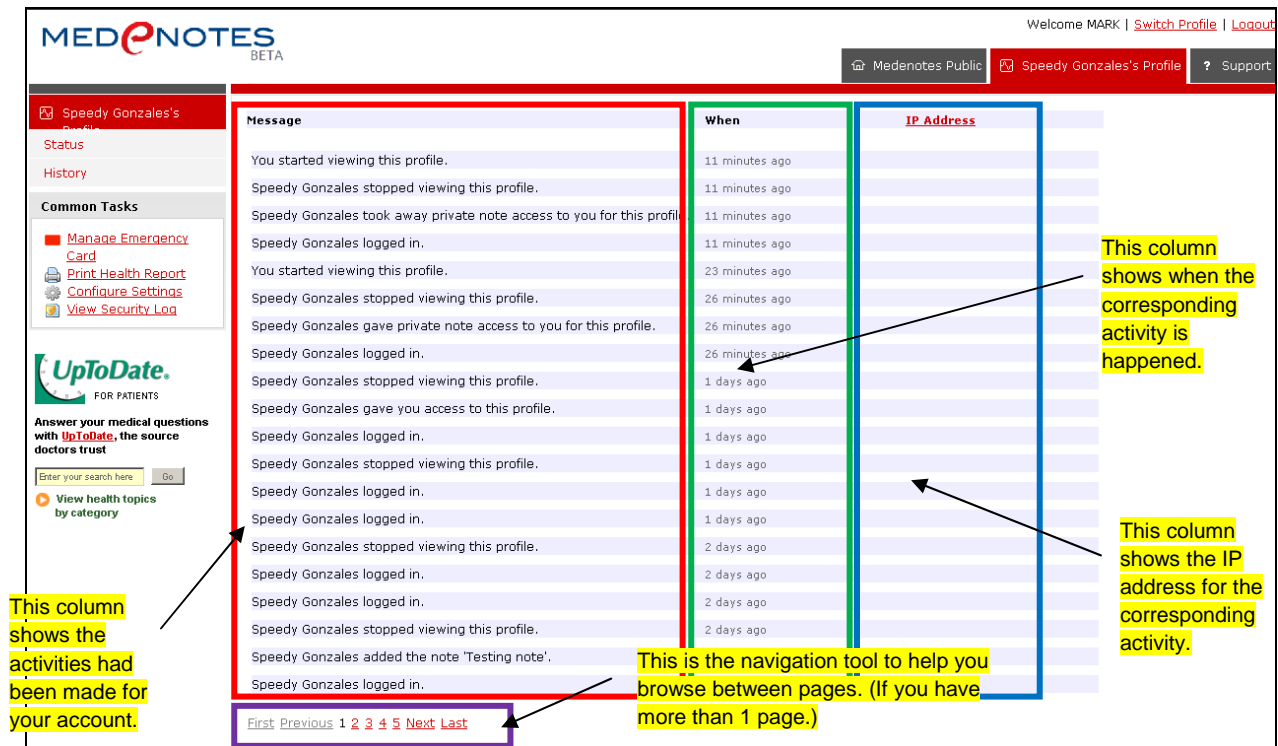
MEDeNOTES BETA

Welcome MARK | Switch Profile | Logout

Medenotes Public | Speedy Gonzales's Profile | Support

Speedy Gonzales's Profile
Status
History

Common Tasks
Manage Emergency Card
Print Health Report
Configure Settings
View Security Log

UpToDate. FOR PATIENTS
Answer your medical questions with UpToDate, the source doctors trust
Enter your search here Go
View health topics by category

| Message | When | IP Address |
|---|---|---|
| You started viewing this profile. | 11 minutes ago | |
| Speedy Gonzales stopped viewing this profile. | 11 minutes ago | |
| Speedy Gonzales took away private note access to you for this profile. | 11 minutes ago | |
| Speedy Gonzales logged in. | 11 minutes ago | |
| You started viewing this profile. | 23 minutes ago | |
| Speedy Gonzales stopped viewing this profile. | 26 minutes ago | |
| Speedy Gonzales gave private note access to you for this profile. | 26 minutes ago | |
| Speedy Gonzales logged in. | 26 minutes ago | |
| Speedy Gonzales stopped viewing this profile. | 1 days ago | |
| Speedy Gonzales gave you access to this profile. | 1 days ago | |
| Speedy Gonzales logged in. | 1 days ago | |
| Speedy Gonzales stopped viewing this profile. | 1 days ago | |
| Speedy Gonzales logged in. | 1 days ago | |
| Speedy Gonzales logged in. | 1 days ago | |
| Speedy Gonzales stopped viewing this profile. | 2 days ago | |
| Speedy Gonzales logged in. | 2 days ago | |
| Speedy Gonzales logged in. | 2 days ago | |
| Speedy Gonzales stopped viewing this profile. | 2 days ago | |
| Speedy Gonzales added the note 'Testing note'. | | |
| Speedy Gonzales logged in. | | |

First Previous 1 2 3 4 5 Next Last

This column shows when the corresponding activity is happened.

This column shows the IP address for the corresponding activity.

This column shows the activities had been made for your account.

This is the navigation tool to help you browse between pages. (If you have more than 1 page.)